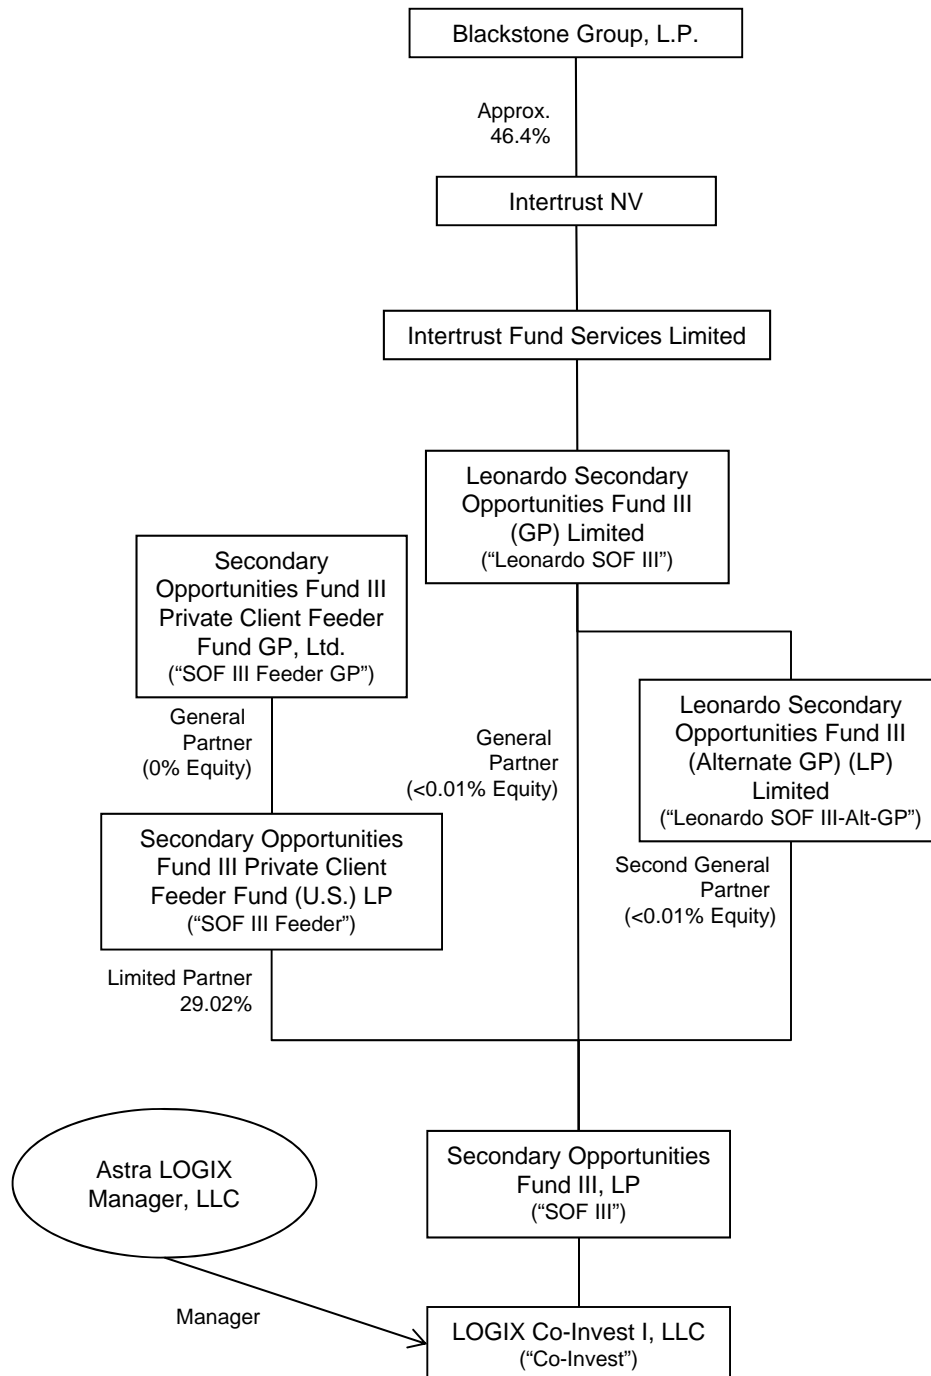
Blackstone Group, L.P.

Approx. 46.4%

Intertrust NV

Intertrust Fund Services Limited

Leonardo Secondary Opportunities Fund III (GP) Limited ("Leonardo SOF III")

Secondary Opportunities Fund III Private Client Feeder Fund GP, Ltd. ("SOF III Feeder GP")

General Partner (0% Equity)

General Partner (<0.01% Equity)

Leonardo Secondary Opportunities Fund III (Alternate GP) (LP) Limited ("Leonardo SOF III-Alt-GP")

Secondary Opportunities Fund III Private Client Feeder Fund (U.S.) LP ("SOF III Feeder")

Second General Partner (<0.01% Equity)

Limited Partner 29.02%

Astra LOGIX Manager, LLC

Secondary Opportunities Fund III, LP ("SOF III")

Manager

LOGIX Co-Invest I, LLC ("Co-Invest")